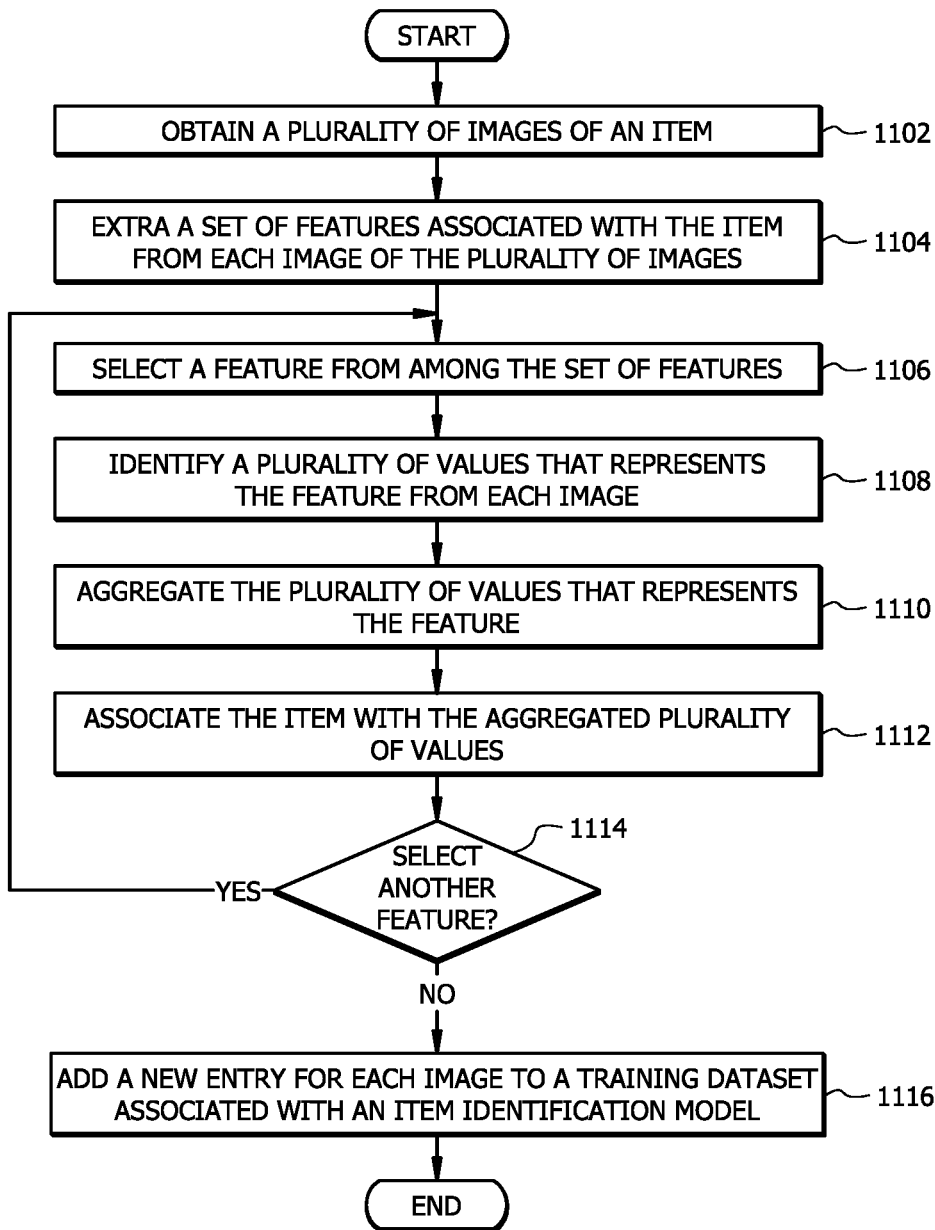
START

OBTAIN A PLURALITY OF IMAGES OF AN ITEM

1102

EXTRA A SET OF FEATURES ASSOCIATED WITH THE ITEM FROM EACH IMAGE OF THE PLURALITY OF IMAGES

1104

SELECT A FEATURE FROM AMONG THE SET OF FEATURES

1106

IDENTIFY A PLURALITY OF VALUES THAT REPRESENTS THE FEATURE FROM EACH IMAGE

1108

AGGREGATE THE PLURALITY OF VALUES THAT REPRESENTS THE FEATURE

1110

ASSOCIATE THE ITEM WITH THE AGGREGATED PLURALITY OF VALUES

1112

1114

SELECT ANOTHER FEATURE?

YES

NO

ADD A NEW ENTRY FOR EACH IMAGE TO A TRAINING DATASET ASSOCIATED WITH AN ITEM IDENTIFICATION MODEL

1116

END